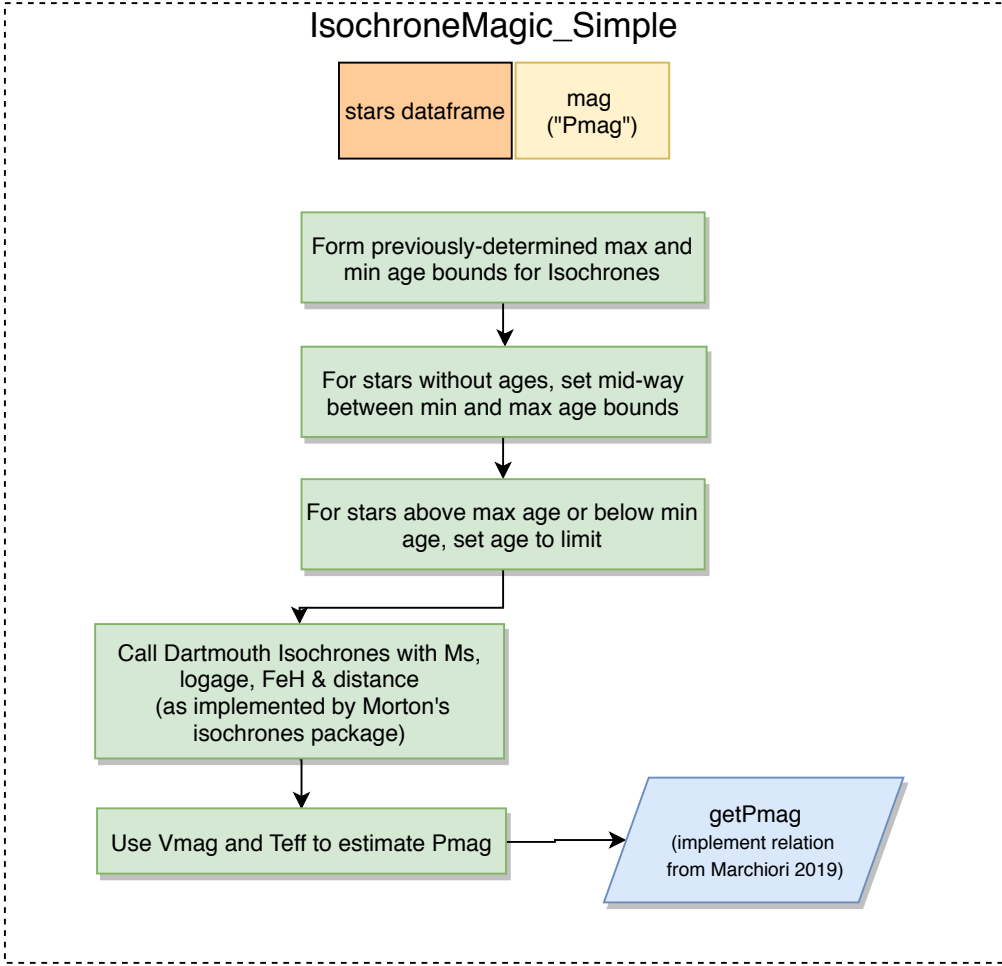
IsochroneMagic_Simple

stars dataframe

mag ("Pmag")

Form previously-determined max and min age bounds for Isochrones

For stars without ages, set mid-way between min and max age bounds

For stars above max age or below min age, set age to limit

Call Dartmouth Isochrones with Ms, logage, FeH & distance (as implemented by Morton's isochrones package)

Use Vmag and Teff to estimate Pmag

getPmag
(implement relation from Marchiori 2019)